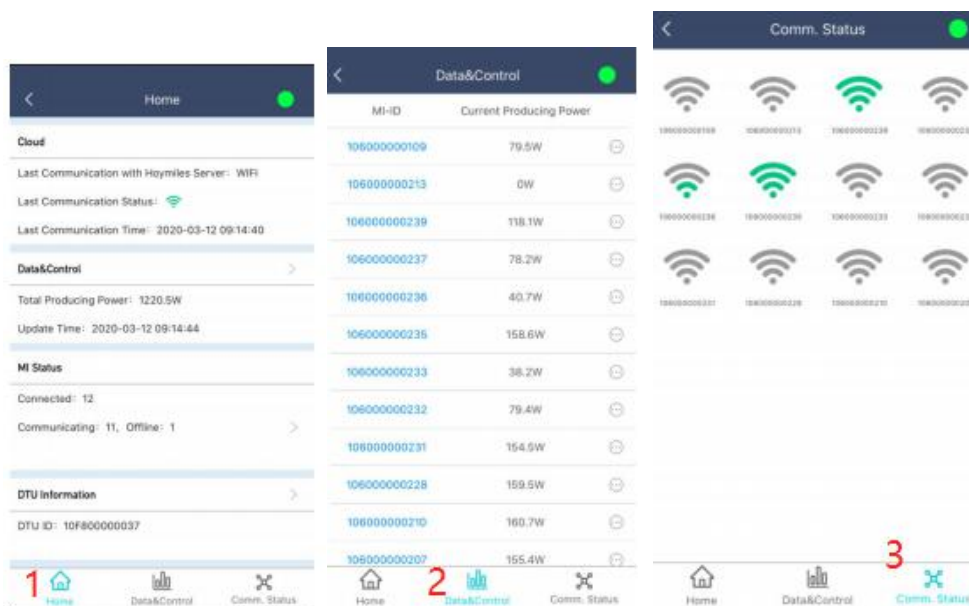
Home

Cloud

Last Communication with Hoymiles Server: WIFI

Last Communication Status:

Last Communication Time: 2020-03-12 09:14:40

Data&Control

Total Producing Power: 1220.5W

Update Time: 2020-03-12 09:14:44

MI Status

Connected: 12

Communicating: 11, Offline: 1

DTU Information

DTU ID: 10F800000037

1 Home Data&Control Comm. Status

Data&Control

| MI-ID | Current Producing Power |
|---|---|
| 106000000109 | 79.5W |
| 106000000213 | 0W |
| 106000000239 | 118.1W |
| 106000000237 | 78.2W |
| 106000000236 | 40.7W |
| 106000000235 | 158.6W |
| 106000000233 | 38.2W |
| 106000000232 | 79.4W |
| 106000000231 | 154.5W |
| 106000000228 | 159.5W |
| 106000000210 | 160.7W |
| 106000000207 | 155.4W |

Home 2 Data&Control Comm. Status

Comm. Status

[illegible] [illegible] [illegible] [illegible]
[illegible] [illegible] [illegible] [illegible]
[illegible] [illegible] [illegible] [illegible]

Home Data&Control 3 Comm. Status